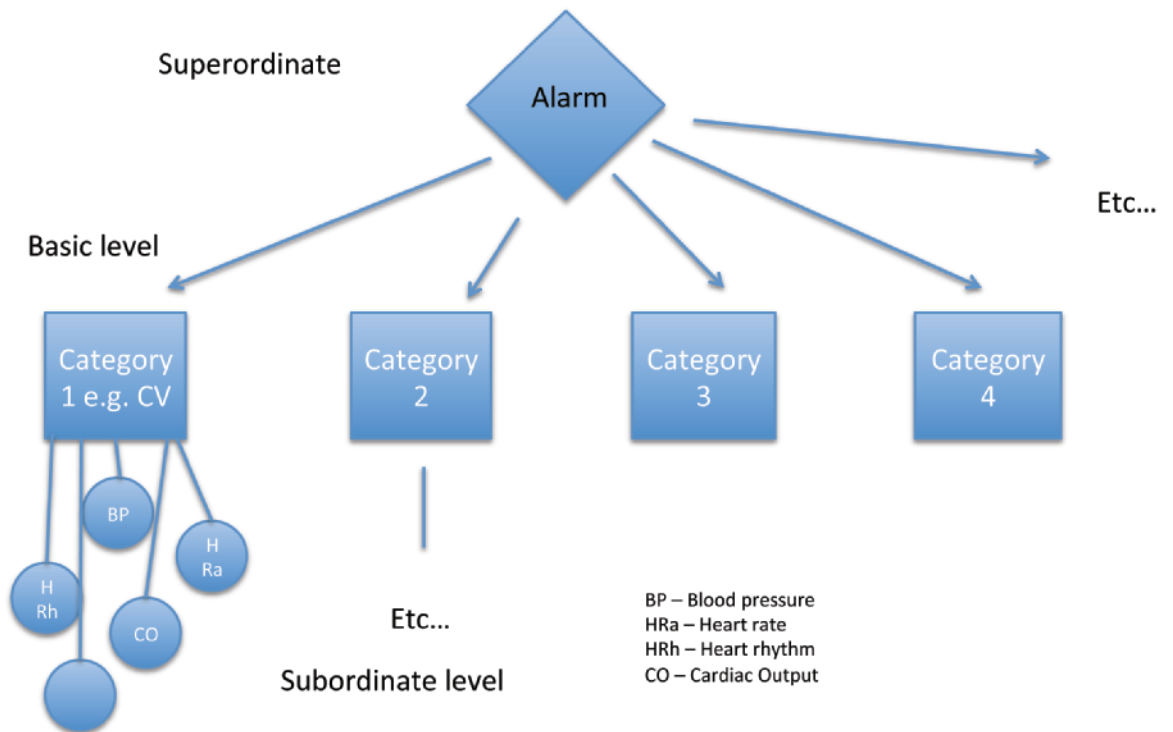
Superordinate

Alarm

Etc...

Basic level

Category 1 e.g. CV

Category 2

Category 3

Category 4

BP

H Ra

H Rh

CO

Etc...

Subordinate level

BP – Blood pressure
HRa – Heart rate
HRh – Heart rhythm
CO – Cardiac Output